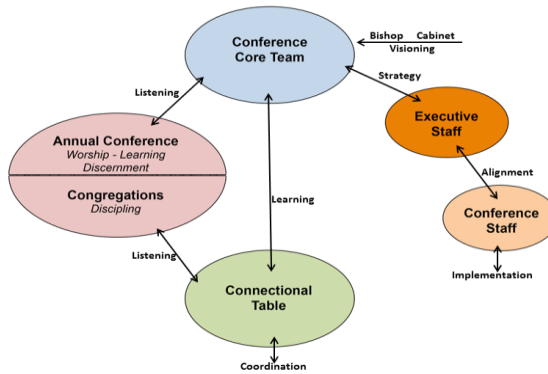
Conference Core Team

Bishop Cabinet
Visioning

Strategy

Listening

Executive Staff

Annual Conference
Worship - Learning Discernment

Congregations
Discipling

Alignment

Learning

Conference Staff

Listening

Connectional Table

Implementation

Coordination